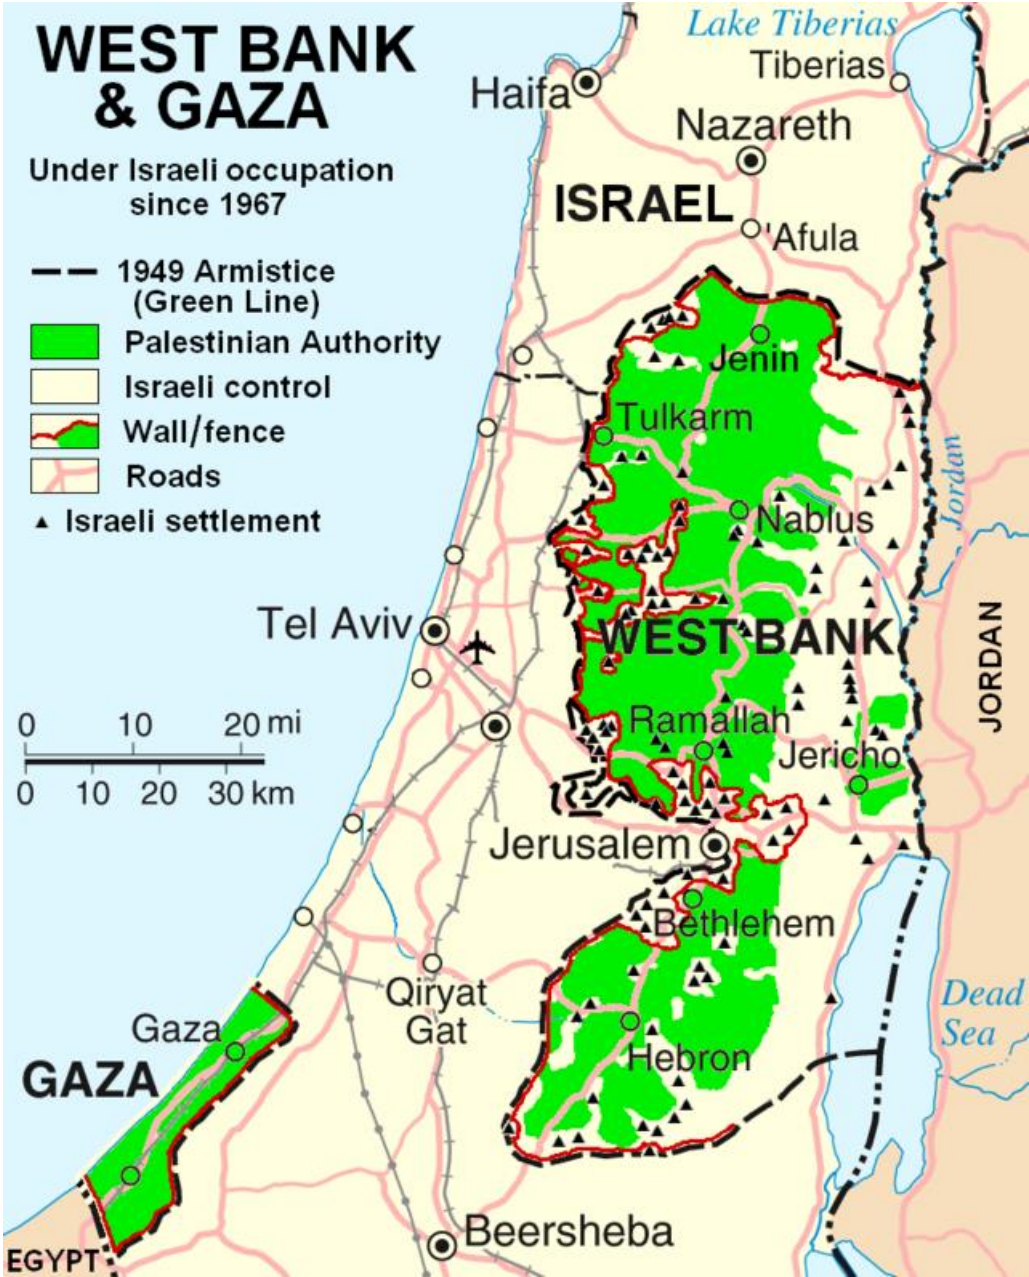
WEST BANK & GAZA

Under Israeli occupation since 1967

1949 Armistice (Green Line)

Palestinian Authority

Israeli control

Wall/fence

Roads

Israeli settlement

Lake Tiberias

Tiberias

Haifa

Nazareth

ISRAEL

'Afula

Jenin

Tulkarm

Jordan

Nablus

Tel Aviv

WEST BANK

JORDAN

0 10 20 mi

0 10 20 30 km

Ramallah

Jericho

Jerusalem

Bethlehem

Qiryat Gat

Dead Sea

Gaza

GAZA

Hebron

Beersheba

EGYPT